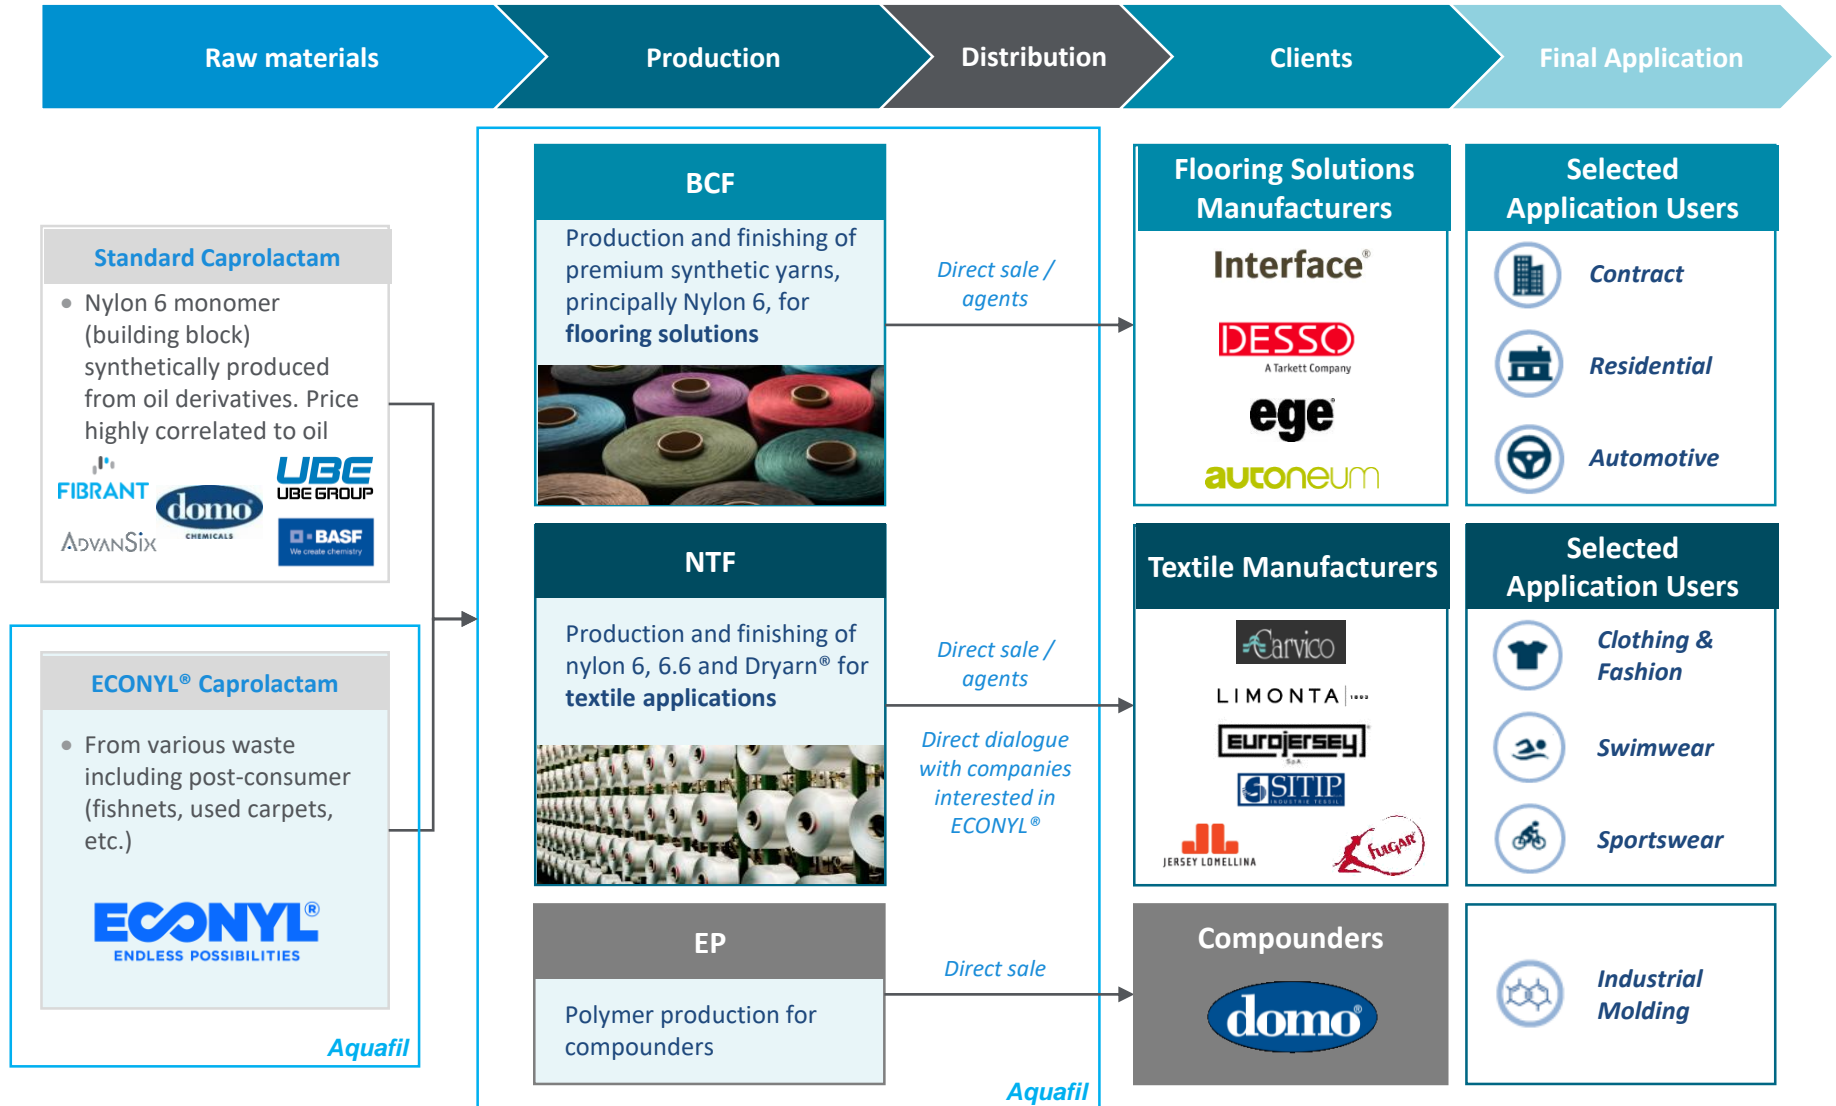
Raw materials | Production | Distribution | Clients | Final Application

Standard Caprolactam

• Nylon 6 monomer (building block) synthetically produced from oil derivatives. Price highly correlated to oil

FIBRANT domo CHEMICALS UBE UBE GROUP ADVANSIX BASF We create chemistry

ECONYL® Caprolactam

• From various waste including post-consumer (fishnets, used carpets, etc.)

ECONYL® ENDLESS POSSIBILITIES

Aquafil

BCF

Production and finishing of premium synthetic yarns, principally Nylon 6, for flooring solutions

NTF

Production and finishing of nylon 6, 6.6 and Dryarn® for textile applications

EP

Polymer production for compounders

Aquafil

Direct sale / agents

Direct sale / agents

Direct dialogue with companies interested in ECONYL®

Direct sale

Flooring Solutions Manufacturers

Interface® DESSO A Tarkett Company ege autoneum

Textile Manufacturers

Carvico LIMONTA Eurojersey SITIP JERSEY LOMELLINA FULGAR

Compounders

domo

Selected Application Users

Contract
Residential
Automotive

Selected Application Users

Clothing & Fashion
Swimwear
Sportswear

Industrial Molding